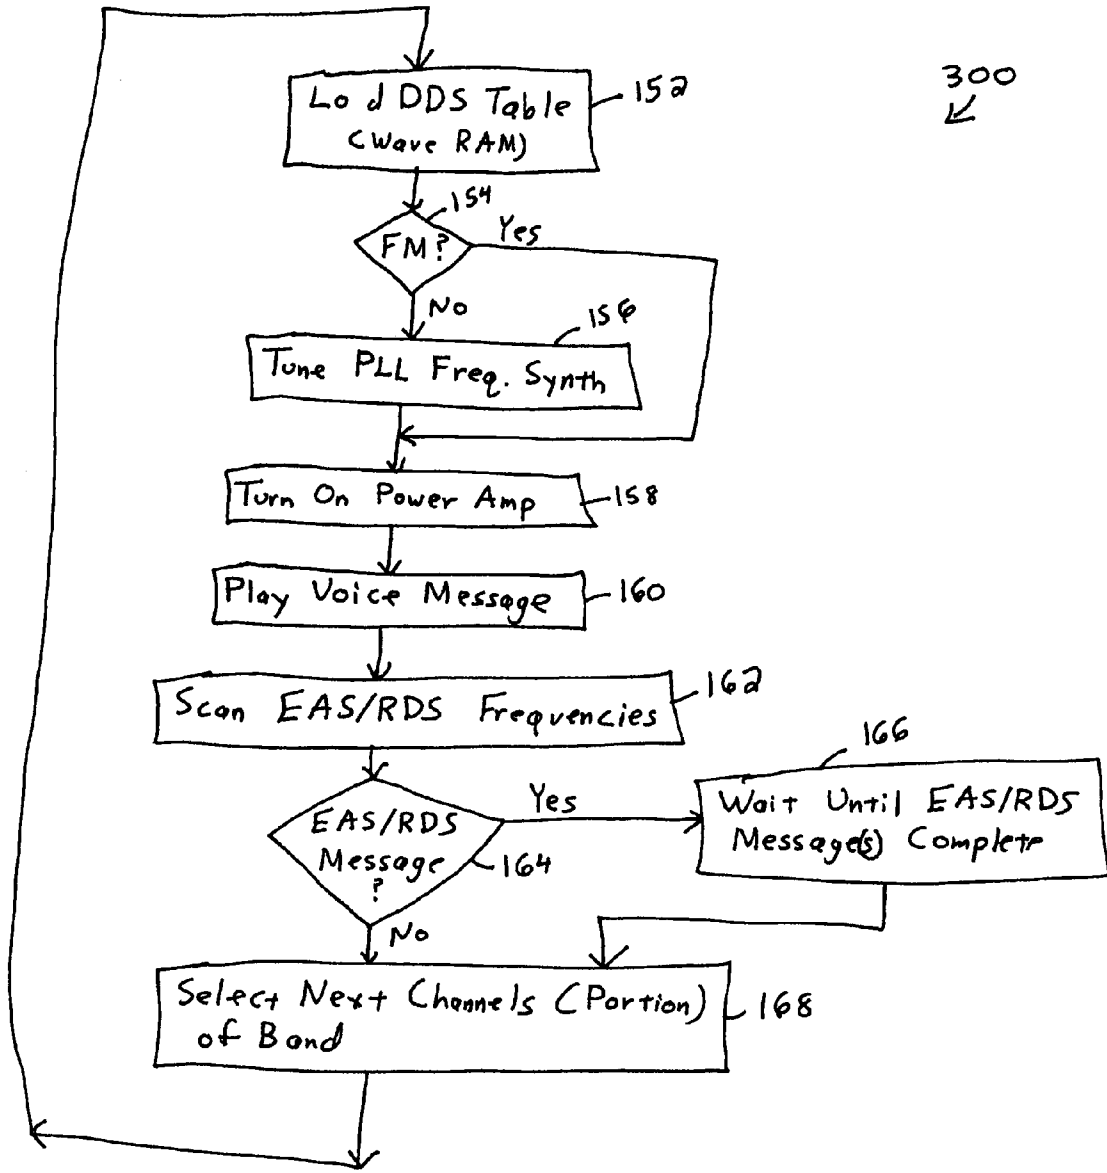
300

Lo d DDS Table (Wave RAM)

152

154

FM?

Yes

No

156

Tune PLL Freq. Synth

Turn On Power Amp

158

Play Voice Message

160

Scan EAS/RDS Frequencies

162

166

EAS/RDS Message ?

164

Yes

Wait Until EAS/RDS Message(s) Complete

No

Select Next Channels (Portion) of Band

168